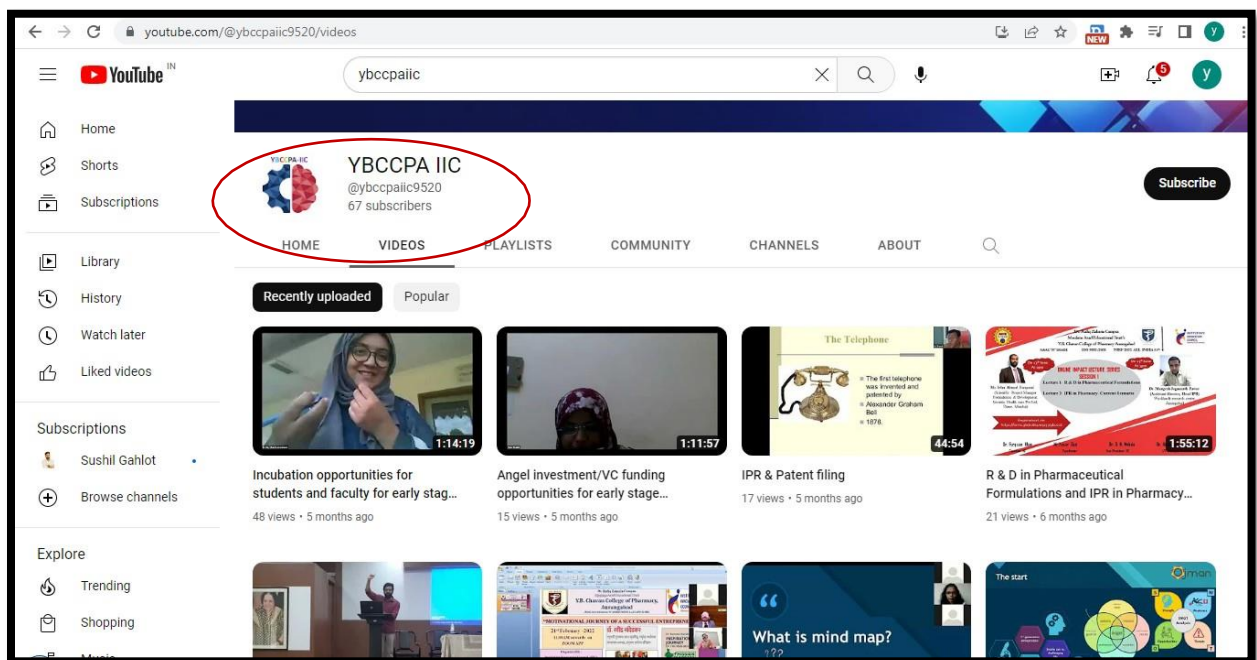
youtube.com/@ybccpaiic9520/videos

YouTube IN

ybccpaiic

5

y

Home
Shorts
Subscriptions
Library
History
Watch later
Liked videos

Subscriptions
Sushil Gahlot
Browse channels

Explore
Trending
Shopping

YBCCPA-IIC

YBCCPA IIC
@ybccpaiic9520
67 subscribers

Subscribe

HOME
VIDEOS
PLAYLISTS
COMMUNITY
CHANNELS
ABOUT

Recently uploaded
Popular

1:14:19
Incubation opportunities for students and faculty for early stag...
48 views • 5 months ago

1:11:57
Angel investment/VC funding opportunities for early stage...
15 views • 5 months ago

The Telephone
The first telephone was invented and patented by Alexander Graham Bell
1876.
44:54
IPR & Patent filing
17 views • 5 months ago

ONLINE IMPACT LECTURE SERIES
1:55:12
R & D in Pharmaceutical Formulations and IPR in Pharmacy...
21 views • 6 months ago

Y.B. Chavan College of Pharmacy, Aurangabad
"MOTIVATIONAL JOURNEY OF A SUCCESSFUL ENTREPRENEUR"

What is mind map?

The start